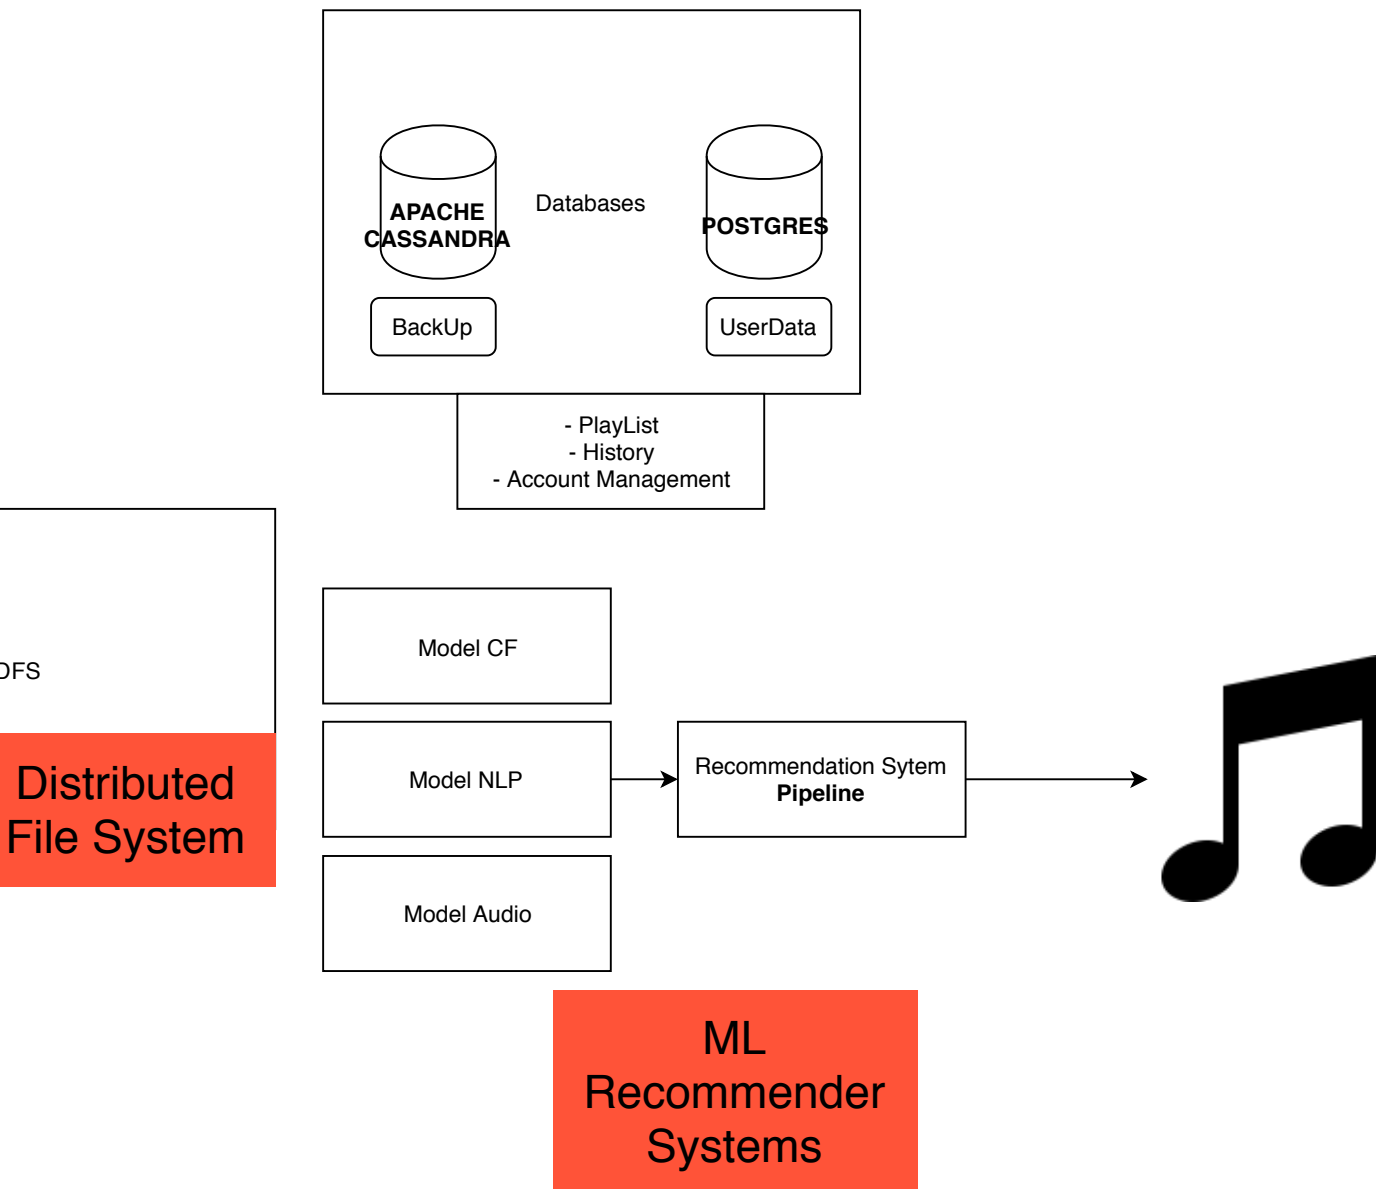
APACHE CASSANDRA

Databases

POSTGRES

BackUp

UserData

- PlayList
- History
- Account Management

DFS

Distributed File System

Model CF

Model NLP

Model Audio

Recommendation Sytem **Pipeline**

ML Recommender Systems